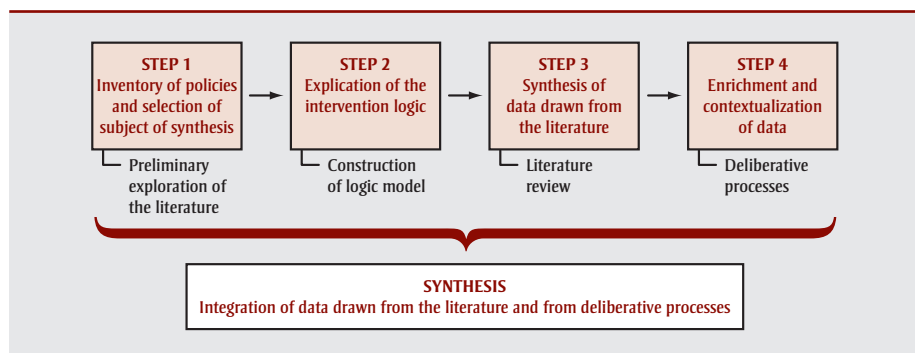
STEP 1
Inventory of policies and selection of subject of synthesis

Preliminary exploration of the literature

STEP 2
Explication of the intervention logic

Construction of logic model

STEP 3
Synthesis of data drawn from the literature

Literature review

STEP 4
Enrichment and contextualization of data

Deliberative processes

SYNTHESIS
Integration of data drawn from the literature and from deliberative processes